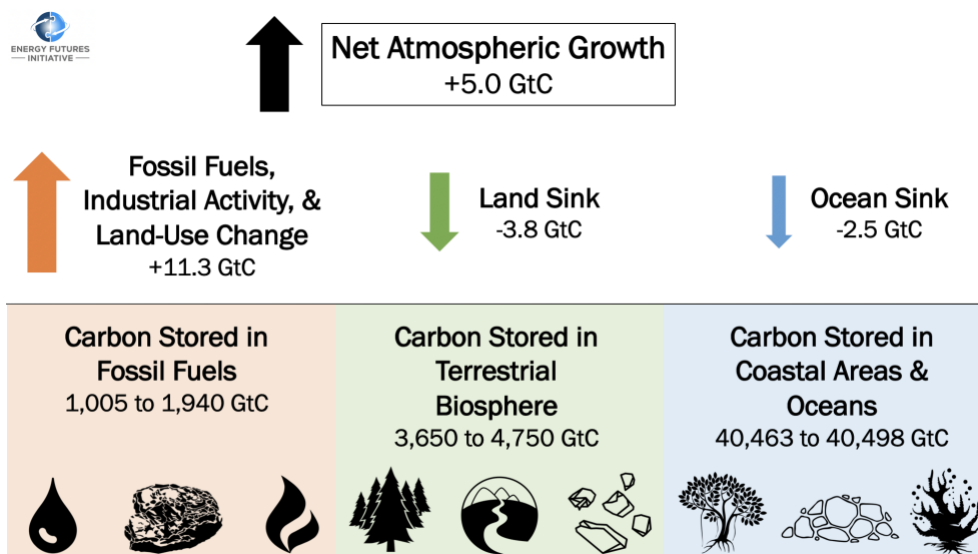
ENERGY FUTURES INITIATIVE

Net Atmospheric Growth
+5.0 GtC

Fossil Fuels, Industrial Activity, & Land-Use Change
+11.3 GtC

Land Sink
-3.8 GtC

Ocean Sink
-2.5 GtC

Carbon Stored in Fossil Fuels
1,005 to 1,940 GtC

Carbon Stored in Terrestrial Biosphere
3,650 to 4,750 GtC

Carbon Stored in Coastal Areas & Oceans
40,463 to 40,498 GtC